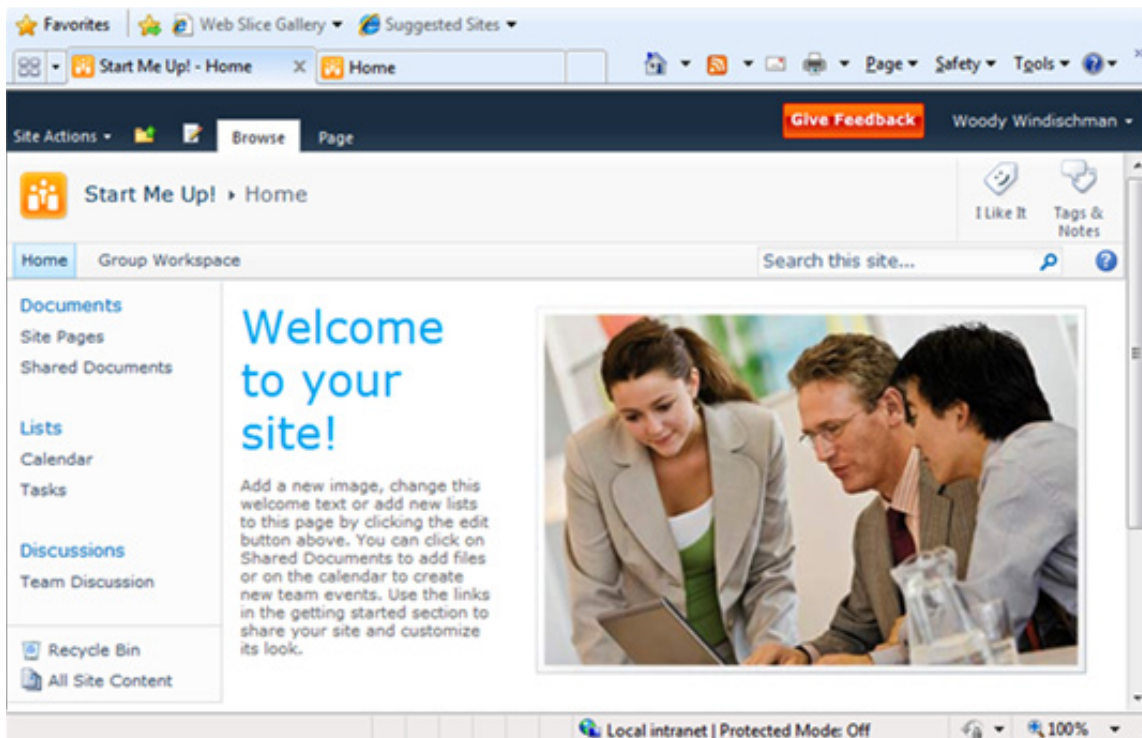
Favorites
Web Slice Gallery
Suggested Sites
Start Me Up! - Home
Home
Page
Safety
Tools
Site Actions
Browse
Page
Give Feedback
Woody Windischman
Start Me Up! ▸ Home
I Like It
Tags & Notes
Home
Group Workspace
Search this site...
Documents
Site Pages
Shared Documents
Lists
Calendar
Tasks
Discussions
Team Discussion
Recycle Bin
All Site Content

Welcome to your site!

Add a new image, change this welcome text or add new lists to this page by clicking the edit button above. You can click on Shared Documents to add files or on the calendar to create new team events. Use the links in the getting started section to share your site and customize its look.

Local intranet | Protected Mode: Off
100%